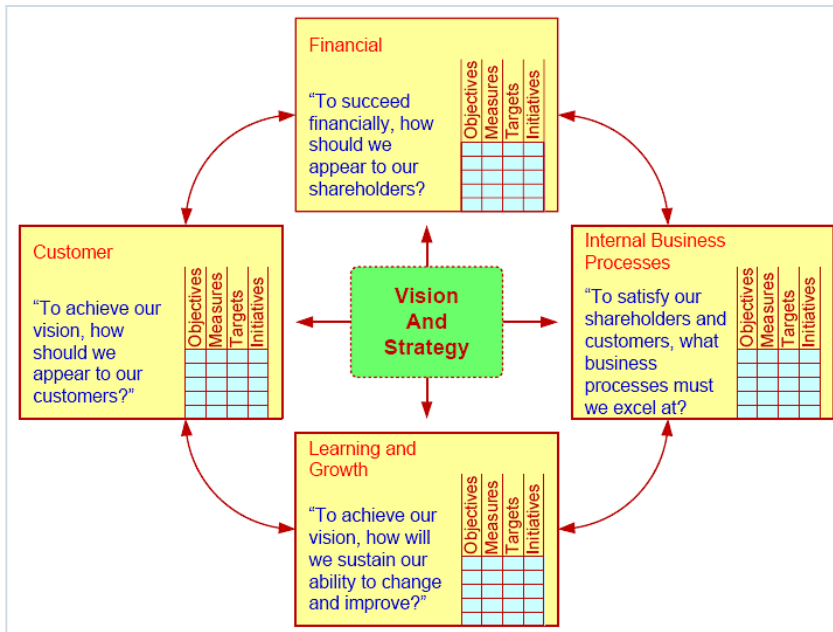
Financial

“To succeed financially, how should we appear to our shareholders?

| Objectives | Measures | Targets | Initiatives |
|---|---|---|---|
| | | | |
| | | | |
| | | | |
| | | | |

Customer

“To achieve our vision, how should we appear to our customers?”

| Objectives | Measures | Targets | Initiatives |
|---|---|---|---|
| | | | |
| | | | |
| | | | |
| | | | |

Vision And Strategy

Internal Business Processes

“To satisfy our shareholders and customers, what business processes must we excel at?

| Objectives | Measures | Targets | Initiatives |
|---|---|---|---|
| | | | |
| | | | |
| | | | |
| | | | |

Learning and Growth

“To achieve our vision, how will we sustain our ability to change and improve?”

| Objectives | Measures | Targets | Initiatives |
|---|---|---|---|
| | | | |
| | | | |
| | | | |
| | | | |